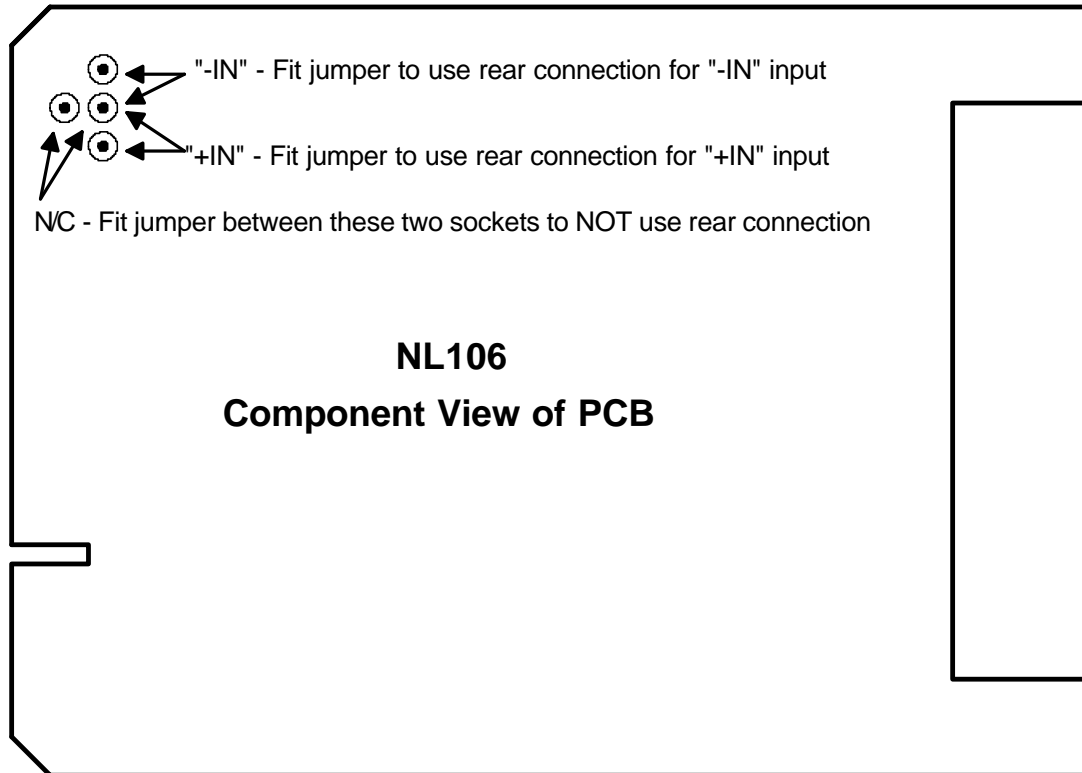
"-IN" - Fit jumper to use rear connection for "-IN" input

"+IN" - Fit jumper to use rear connection for "+IN" input

N/C - Fit jumper between these two sockets to NOT use rear connection

**NL106**

**Component View of PCB**